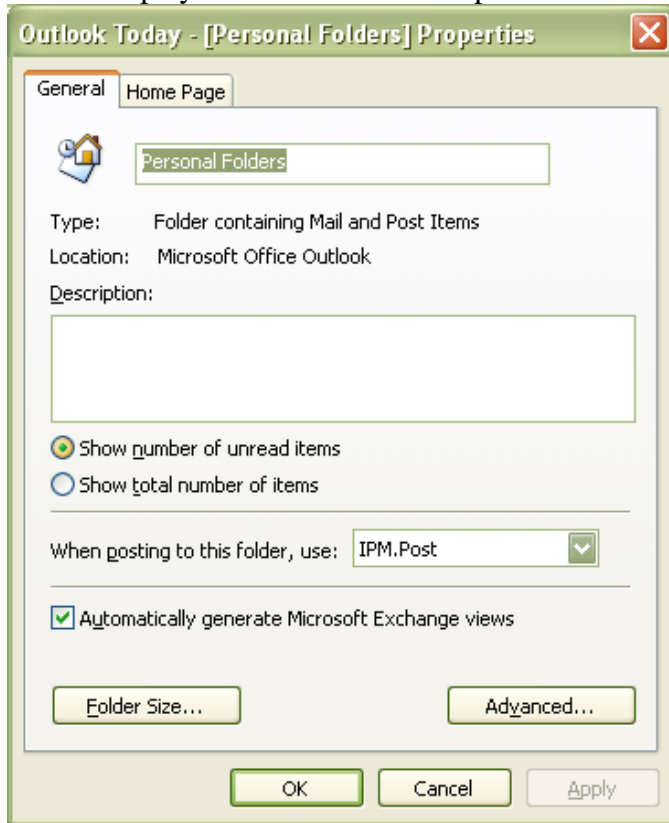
Outlook Today - [Personal Folders] Properties

General | Home Page

Personal Folders

Type: Folder containing Mail and Post Items

Location: Microsoft Office Outlook

Description:

Show number of unread items

Show total number of items

When posting to this folder, use: IPM.Post

Automatically generate Microsoft Exchange views

Folder Size...

Advanced...

OK

Cancel

Apply